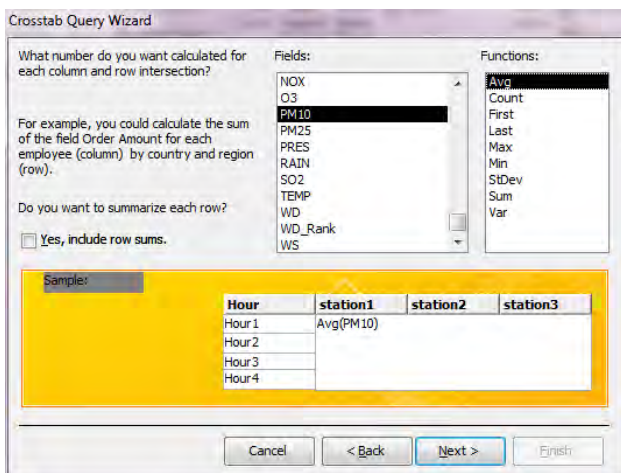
Crosstab Query Wizard

What number do you want calculated for each column and row intersection?

For example, you could calculate the sum of the field Order Amount for each employee (column) by country and region (row).

Do you want to summarize each row?

Yes, include row sums.

Fields:

NOX
O3
PM10
PM25
PRES
RAIN
SO2
TEMP
WD
WD_Rank
WS

Functions:

Avg
Count
First
Last
Max
Min
StDev
Sum
Var

Sample:

| Hour | station1 | station2 | station3 |
|---|---|---|---|
| Hour1 | Avg(PM10) | | |
| Hour2 | | | |
| Hour3 | | | |
| Hour4 | | | |

Cancel
< Back
Next >
Finish